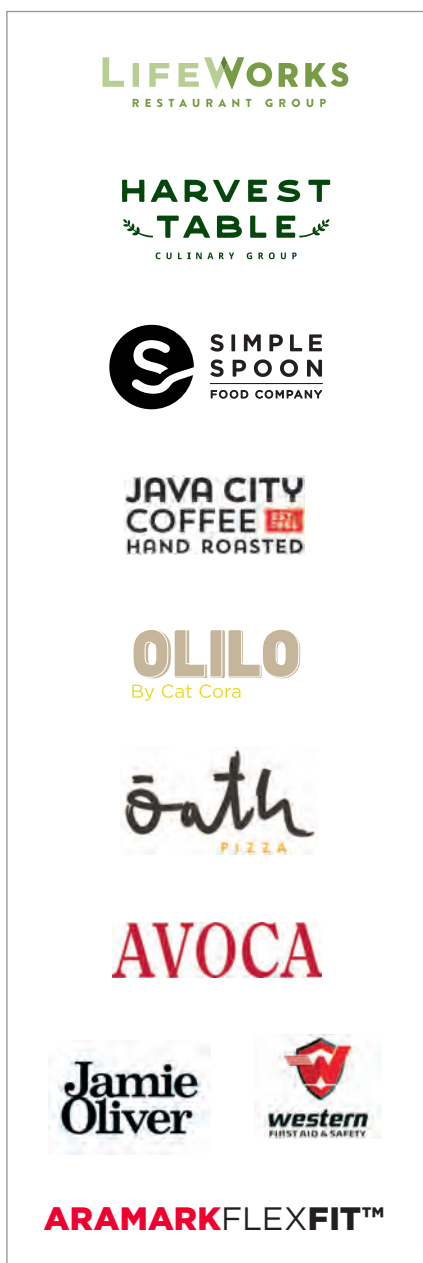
LIFEWORKS
RESTAURANT GROUP

HARVEST
TABLE
CULINARY GROUP

SIMPLE
SPOON
FOOD COMPANY

JAVA CITY
COFFEE
HAND ROASTED

OLILO
By Cat Cora

ōath
PIZZA

AVOCA

Jamie
Oliver

western
FIRST AID & SAFETY

ARAMARKFLEXFIT™